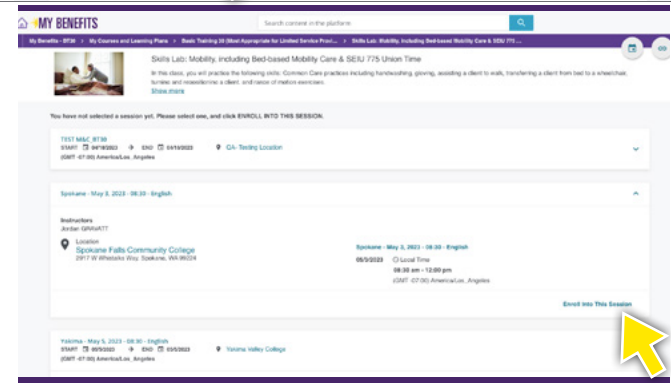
MY BENEFITS

Search content in the platform

My Benefits - BT38 > My Courses and Learning Plans > Basic Training 30 (Most Appropriate for Limited Service Provi... > Skills Lab: Mobility, including Bed-based Mobility Care & SEIU 775 ...

Skills Lab: Mobility, including Bed-based Mobility Care & SEIU 775 Union Time

In this class, you will practice the following skills: Common Care practices including handwashing, gloving, assisting a client to walk, transferring a client from bed to a wheelchair, turnes and repositioning a client, and range of motion exercises.
Show more

You have not selected a session yet. Please select one, and click ENROLL INTO THIS SESSION.

TEST M&C_BT30
START 04/18/2023 → END 01/10/2023
(GMT -07:00) America/Los_Angeles
CA - Testing Location

Spokane - May 3, 2023 - 08:30 - English

Instructors
Jordan GRAVATT

Location
Spokane Falls Community College
2917 W Whitworth Way, Spokane, WA 99224

Spokane - May 3, 2023 - 08:30 - English
05/3/2023 Local Time
08:30 am - 12:00 pm
(GMT -07:00) America/Los_Angeles

Enroll into This Session

Yakima - May 5, 2023 - 08:30 - English
START 05/5/2023 → END 05/5/2023
(GMT -07:00) America/Los_Angeles
Yakima Valley College